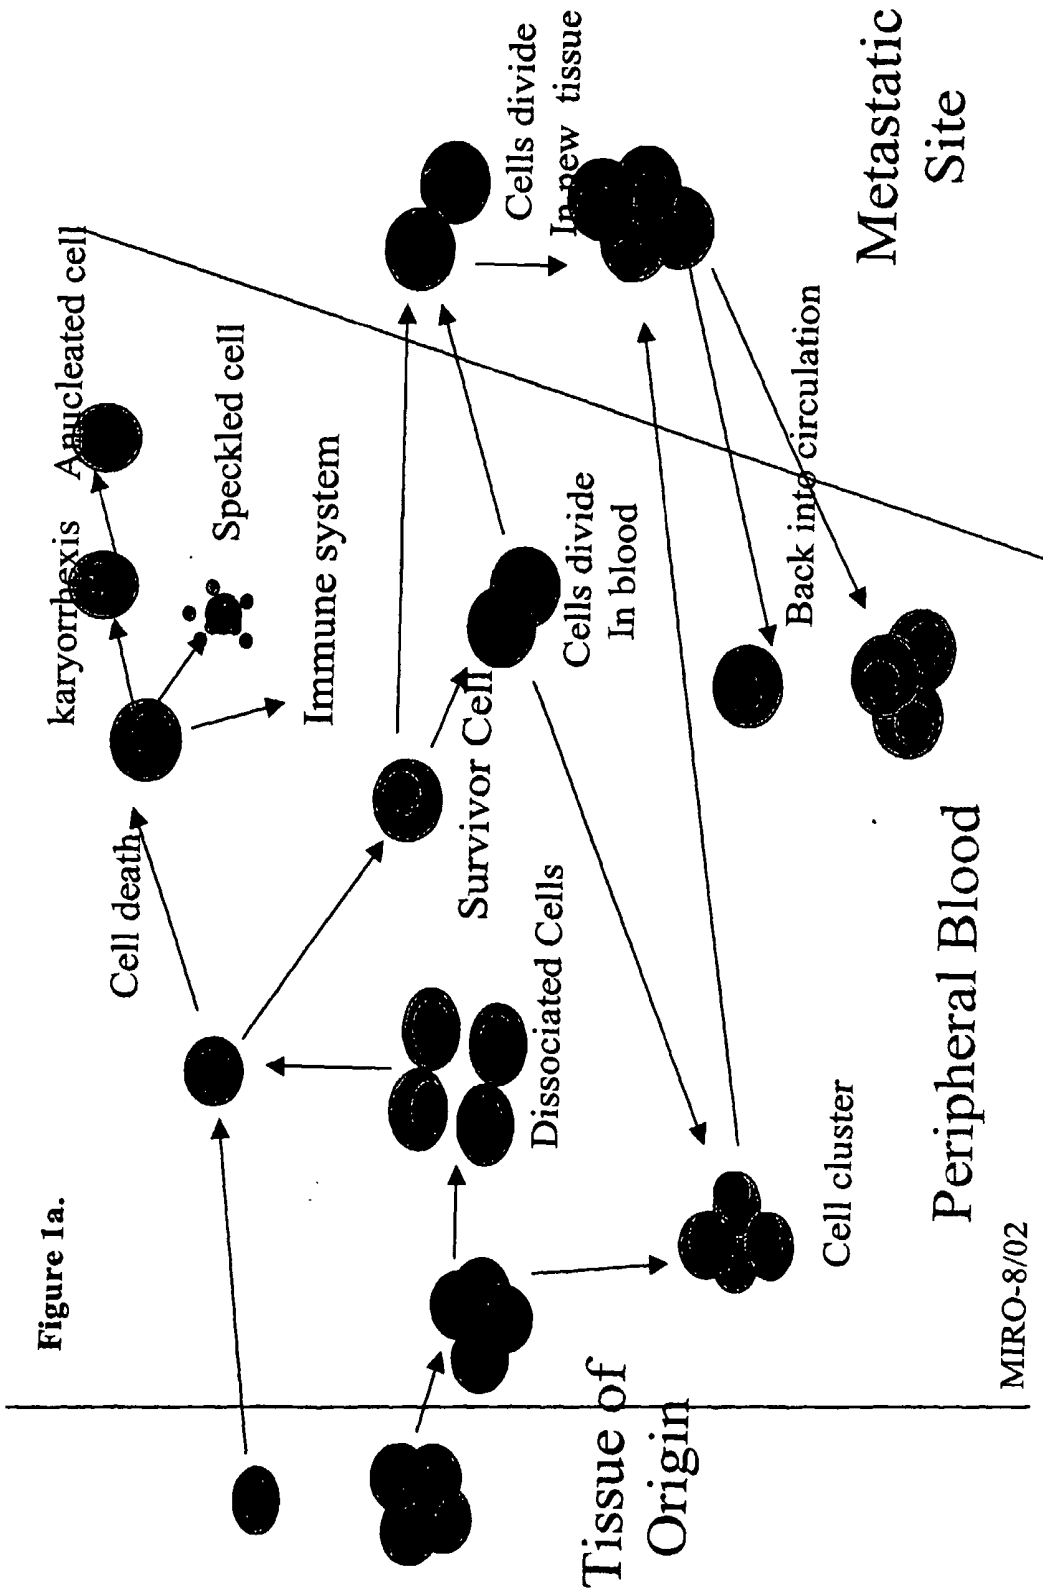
Figure 1a.

Tissue of Origin

Dissociated Cells

Cell cluster

Cell death

karyorrhexis

Anucleated cell

Speckled cell

Immune system

Survivor Cell

Cells divide In blood

Cells divide In new tissue

Back into circulation

Metastatic Site

Peripheral Blood

MIRO-8/02